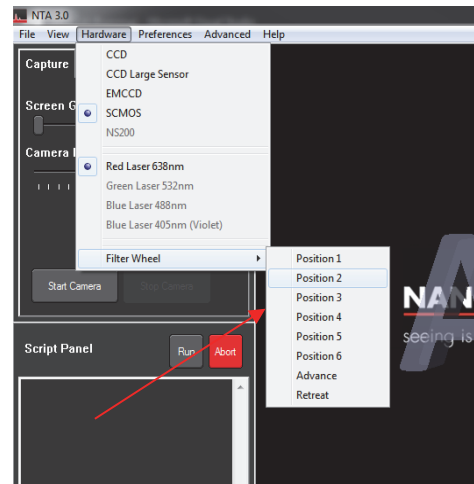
NTA 3.0

File View Hardware Preferences Advanced Help

Capture

Screen G

Camera L

CCD
CCD Large Sensor
EMCCD
SCMOS
NS200

Red Laser 638nm
Green Laser 532nm
Blue Laser 488nm
Blue Laser 405nm (Violet)

Filter Wheel

Position 1
Position 2
Position 3
Position 4
Position 5
Position 6
Advance
Retreat

Start Camera
Stop Camera

Script Panel
Run
Abort

NAN
seeing is